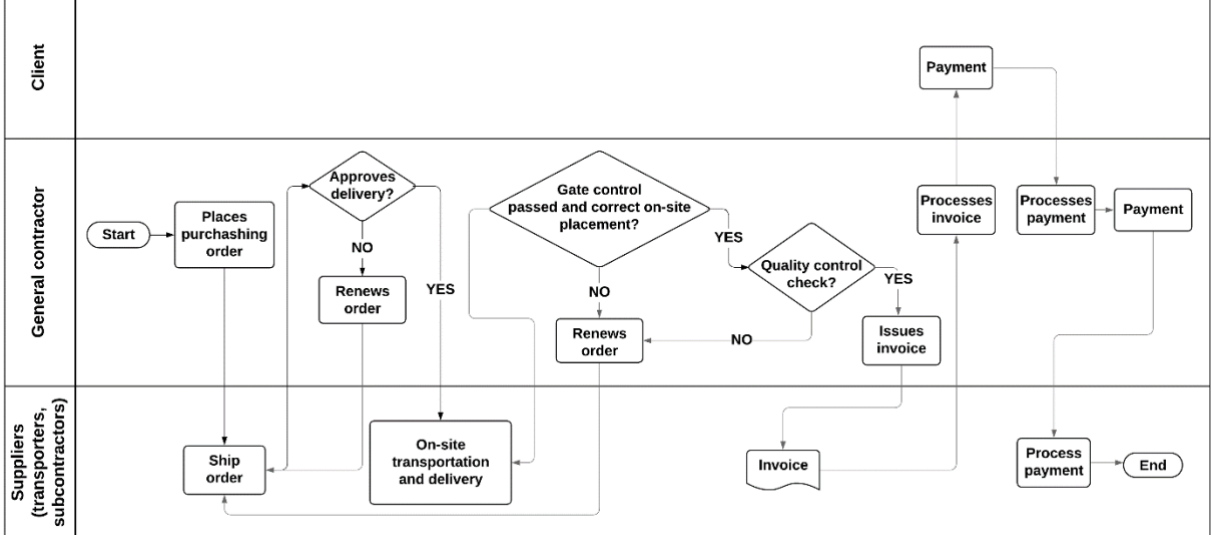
Client

General contractor

Suppliers (transporters, subcontractors)

Start

Places purchashing order

Approves delivery?

NO

Renews order

YES

Ship order

On-site transportation and delivery

Gate control passed and correct on-site placement?

YES

NO

Renews order

Quality control check?

NO

YES

Issues invoice

Invoice

Processes invoice

Payment

Processes payment

Payment

Process payment

End